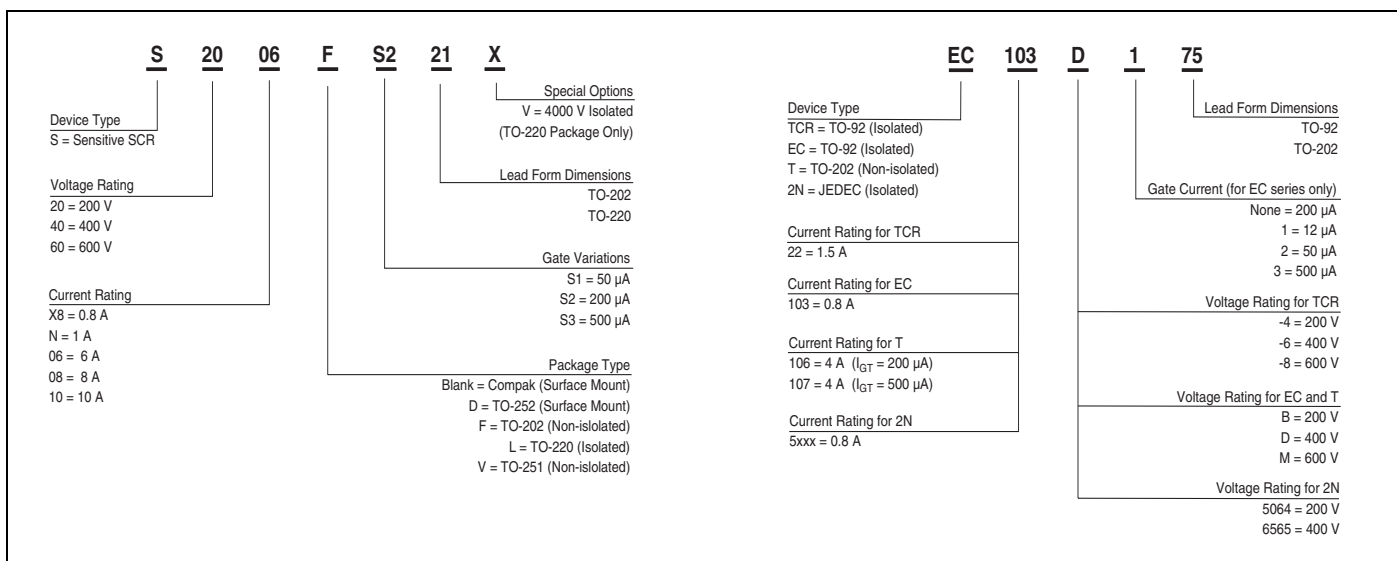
S 20 06 F S2 21 X

Device Type
S = Sensitive SCR

Voltage Rating
20 = 200 V
40 = 400 V
60 = 600 V

Current Rating
X8 = 0.8 A
N = 1 A
06 = 6 A
08 = 8 A
10 = 10 A

Special Options
V = 4000 V Isolated
(TO-220 Package Only)

Lead Form Dimensions
TO-202
TO-220

Gate Variations
S1 = 50 µA
S2 = 200 µA
S3 = 500 µA

Package Type
Blank = Compak (Surface Mount)
D = TO-252 (Surface Mount)
F = TO-202 (Non-islolated)
L = TO-220 (Isolated)
V = TO-251 (Non-islolated)

EC 103 D 1 75

Device Type
TCR = TO-92 (Isolated)
EC = TO-92 (Isolated)
T = TO-202 (Non-isolated)
2N = JEDEC (Isolated)

Current Rating for TCR
22 = 1.5 A

Current Rating for EC
103 = 0.8 A

Current Rating for T
106 = 4 A ($I_{GT}$ = 200 µA)
107 = 4 A ($I_{GT}$ = 500 µA)

Current Rating for 2N
5xxx = 0.8 A

Lead Form Dimensions
TO-92
TO-202

Gate Current (for EC series only)
None = 200 µA
1 = 12 µA
2 = 50 µA
3 = 500 µA

Voltage Rating for TCR
-4 = 200 V
-6 = 400 V
-8 = 600 V

Voltage Rating for EC and T
B = 200 V
D = 400 V
M = 600 V

Voltage Rating for 2N
5064 = 200 V
6565 = 400 V